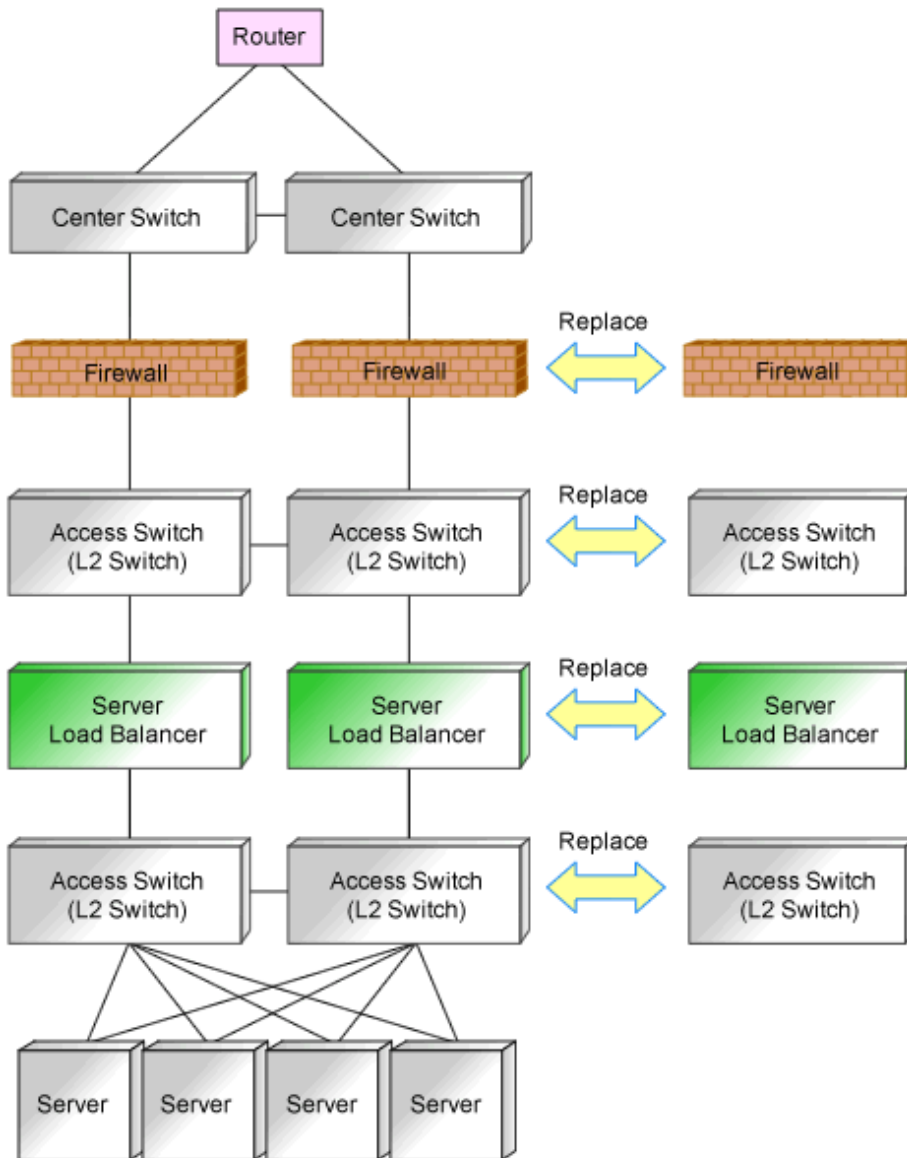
Router

Center Switch

Center Switch

Firewall

Firewall

Replace

Firewall

Access Switch (L2 Switch)

Access Switch (L2 Switch)

Replace

Access Switch (L2 Switch)

Server Load Balancer

Server Load Balancer

Replace

Server Load Balancer

Access Switch (L2 Switch)

Access Switch (L2 Switch)

Replace

Access Switch (L2 Switch)

Server

Server

Server

Server